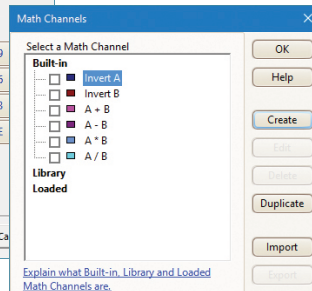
Math Channels

Select a Math Channel

Built-in

Invert A

Invert B

A + B

A - B

A * B

A / B

Library

Loaded

Explain what Built-in, Library and Loaded Math Channels are.

OK

Help

Create

Edit

Delete

Duplicate

Import

Export